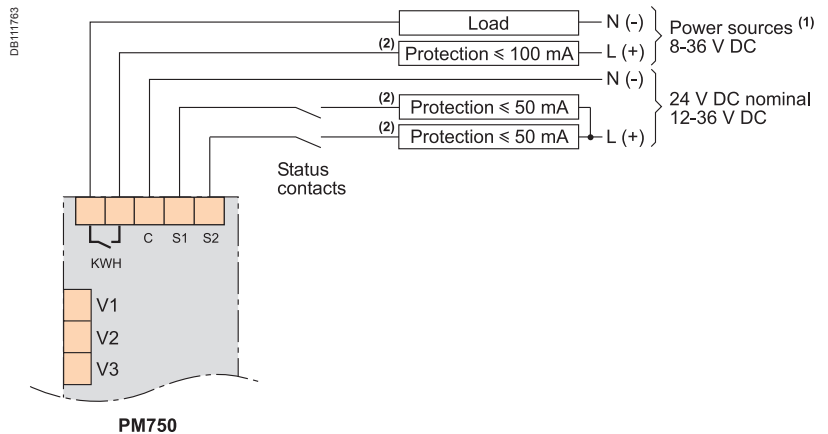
DB111763

Load
N (-)
(2) Protection $\leqslant$ 100 mA
L (+)
Power sources $^{(1)}$
8-36 V DC

N (-)
(2) Protection $\leqslant$ 50 mA
(2) Protection $\leqslant$ 50 mA
L (+)
24 V DC nominal
12-36 V DC

Status
contacts

KWH C S1 S2

V1
V2
V3

PM750